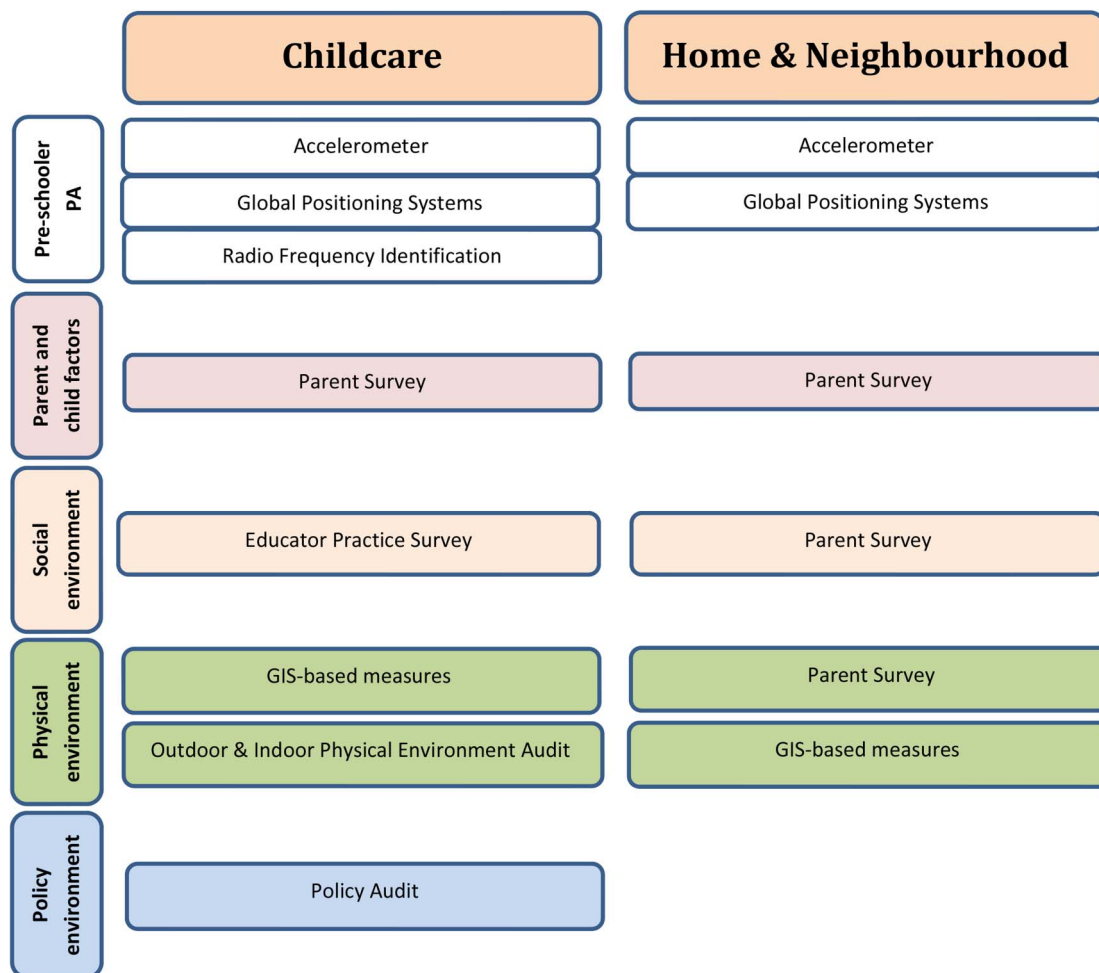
| | Childcare | Home & Neighbourhood |
|---|---|---|
| Pre-schooler PA | Accelerometer<br>Global Positioning Systems<br>Radio Frequency Identification | Accelerometer<br>Global Positioning Systems |
| Parent and child factors | Parent Survey | Parent Survey |
| Social environment | Educator Practice Survey | Parent Survey |
| Physical environment | GIS-based measures<br>Outdoor & Indoor Physical Environment Audit | Parent Survey<br>GIS-based measures |
| Policy environment | Policy Audit | |